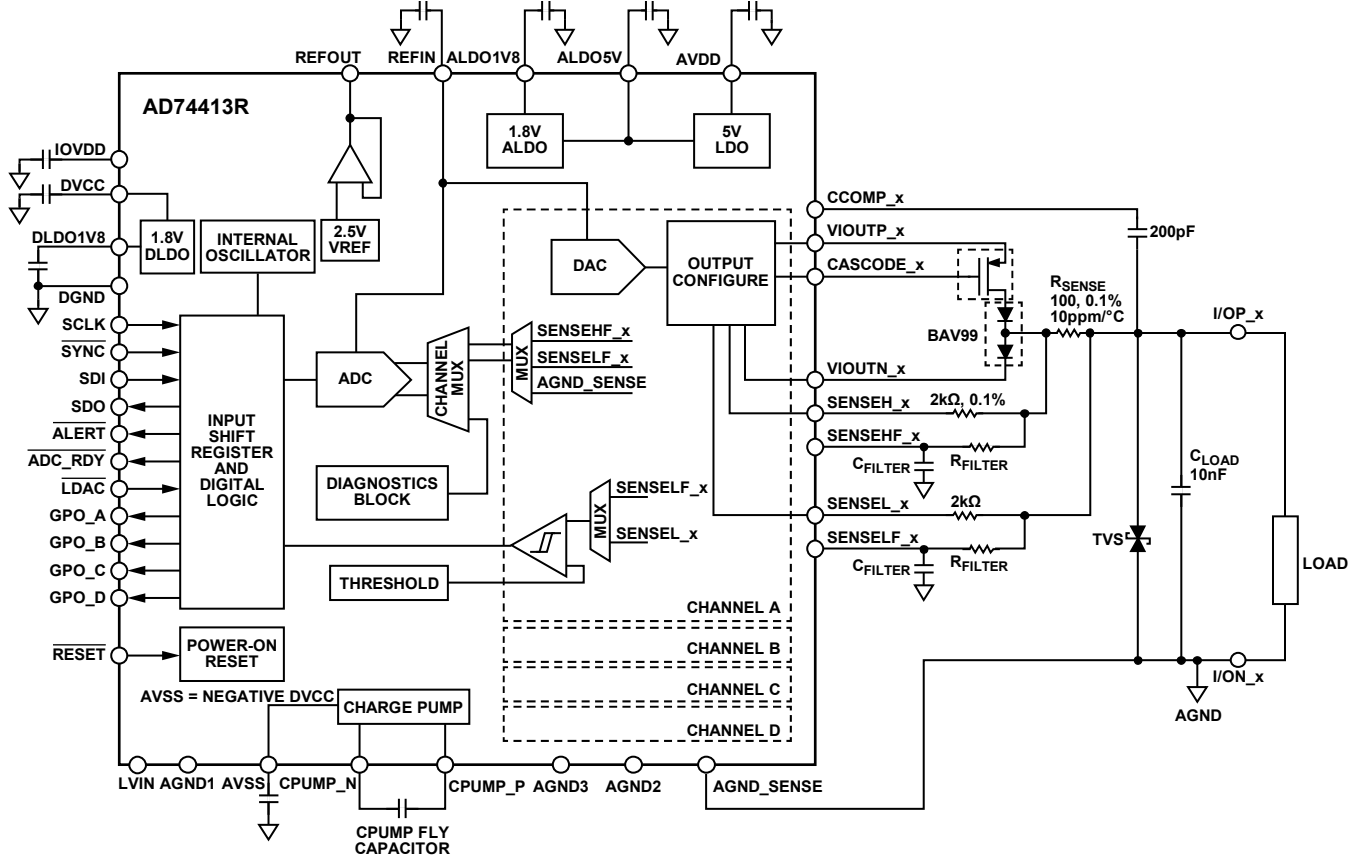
REFOUT
REFIN
ALDO1V8
ALDO5V
AVDD
AD74413R
1.8V ALDO
5V LDO
IOVDD
DVCC
DLDO1V8
DGND
1.8V DLDO
INTERNAL OSCILLATOR
2.5V VREF
SCLK
$\overline{SYNC}$
SDI
SDO
$\overline{ALERT}$
$\overline{ADC\_RDY}$
$\overline{LDAC}$
GPO_A
GPO_B
GPO_C
GPO_D
INPUT SHIFT REGISTER AND DIGITAL LOGIC
ADC
CHANNEL MUX
MUX
SENSEHF_x
SENSELF_x
AGND_SENSE
DAC
OUTPUT CONFIGURE
DIAGNOSTICS BLOCK
MUX
SENSELF_x
SENSEL_x
THRESHOLD
CHANNEL A
CHANNEL B
CHANNEL C
CHANNEL D
$\overline{RESET}$
POWER-ON RESET
AVSS = NEGATIVE DVCC
CHARGE PUMP
LVIN AGND1 AVSS CPUMP_N
CPUMP_P AGND3 AGND2
AGND_SENSE
CPUMP FLY CAPACITOR
CCOMP_x
VIOUTP_x
CASCODE_x
VIOUTN_x
SENSEH_x
SENSEHF_x
SENSEL_x
SENSELF_x
200pF
$R_{SENSE}$ 100, 0.1% 10ppm/°C
BAV99
2kΩ, 0.1%
$C_{FILTER}$
$R_{FILTER}$
2kΩ
$C_{FILTER}$
$R_{FILTER}$
I/OP_x
$C_{LOAD}$ 10nF
TVS
LOAD
I/ON_x
AGND